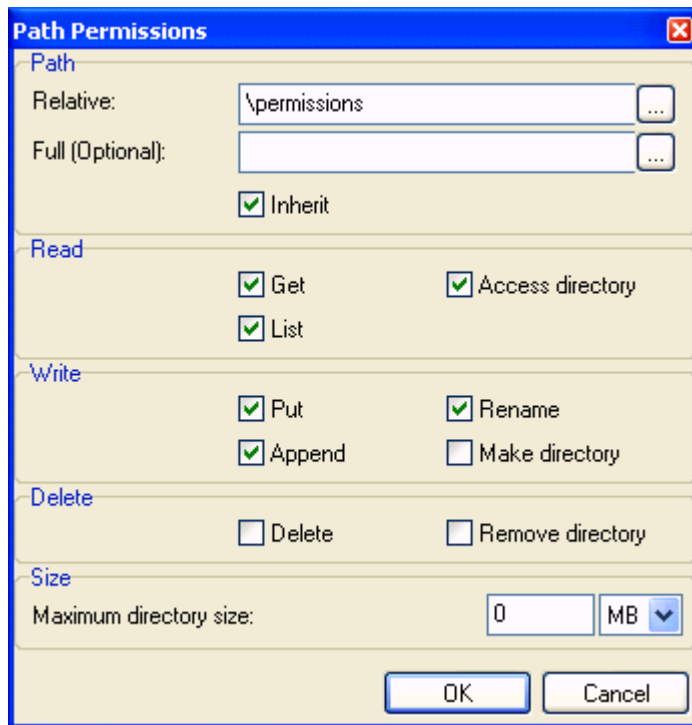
Path Permissions

Path
Relative: \permissions ...
Full (Optional): ...
Inherit

Read
Get
Access directory
List

Write
Put
Rename
Append
Make directory

Delete
Delete
Remove directory

Size
Maximum directory size: 0 MB

OK
Cancel